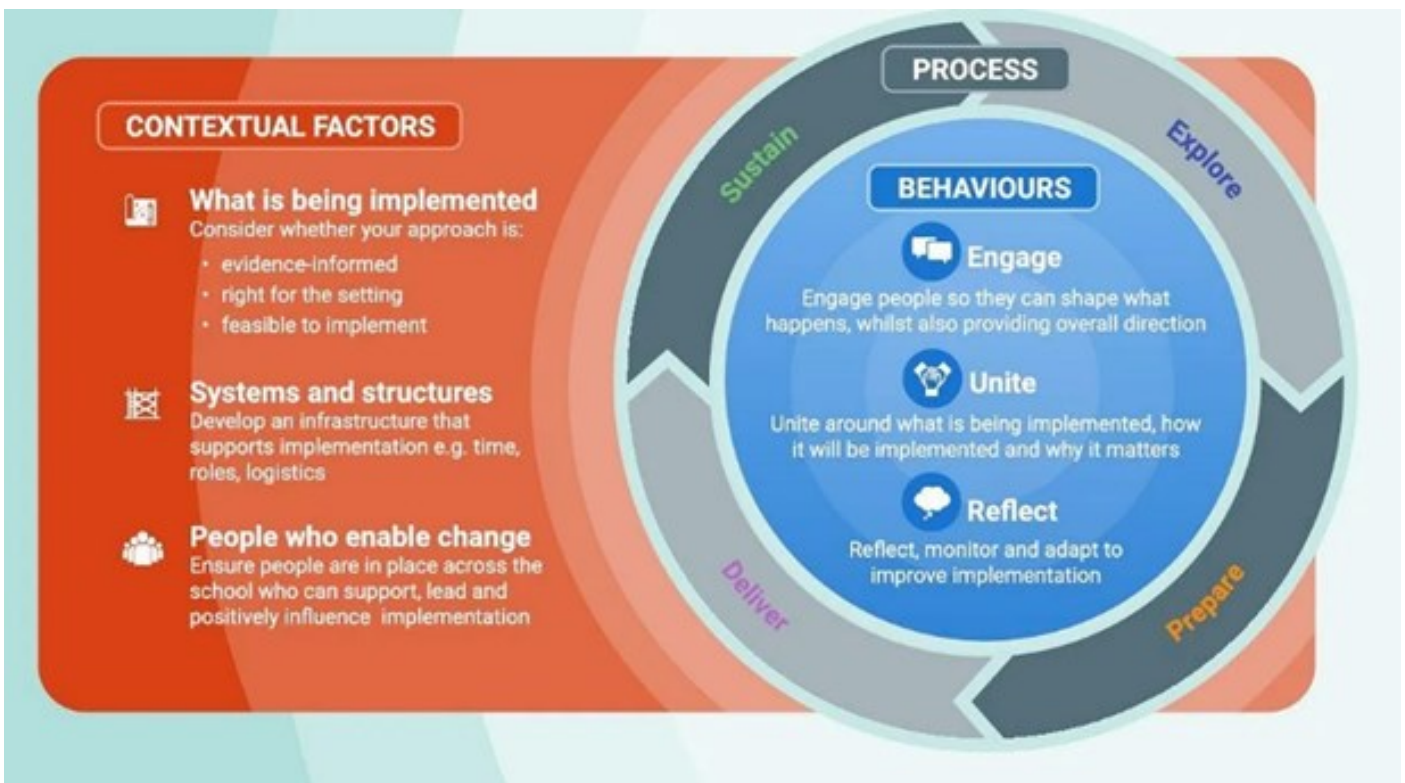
CONTEXTUAL FACTORS

What is being implemented
Consider whether your approach is:
• evidence-informed
• right for the setting
• feasible to implement

Systems and structures
Develop an infrastructure that supports implementation e.g. time, roles, logistics

People who enable change
Ensure people are in place across the school who can support, lead and positively influence implementation

PROCESS

Sustain

Explore

Prepare

Deliver

BEHAVIOURS

Engage
Engage people so they can shape what happens, whilst also providing overall direction

Unite
Unite around what is being implemented, how it will be implemented and why it matters

Reflect
Reflect, monitor and adapt to improve implementation